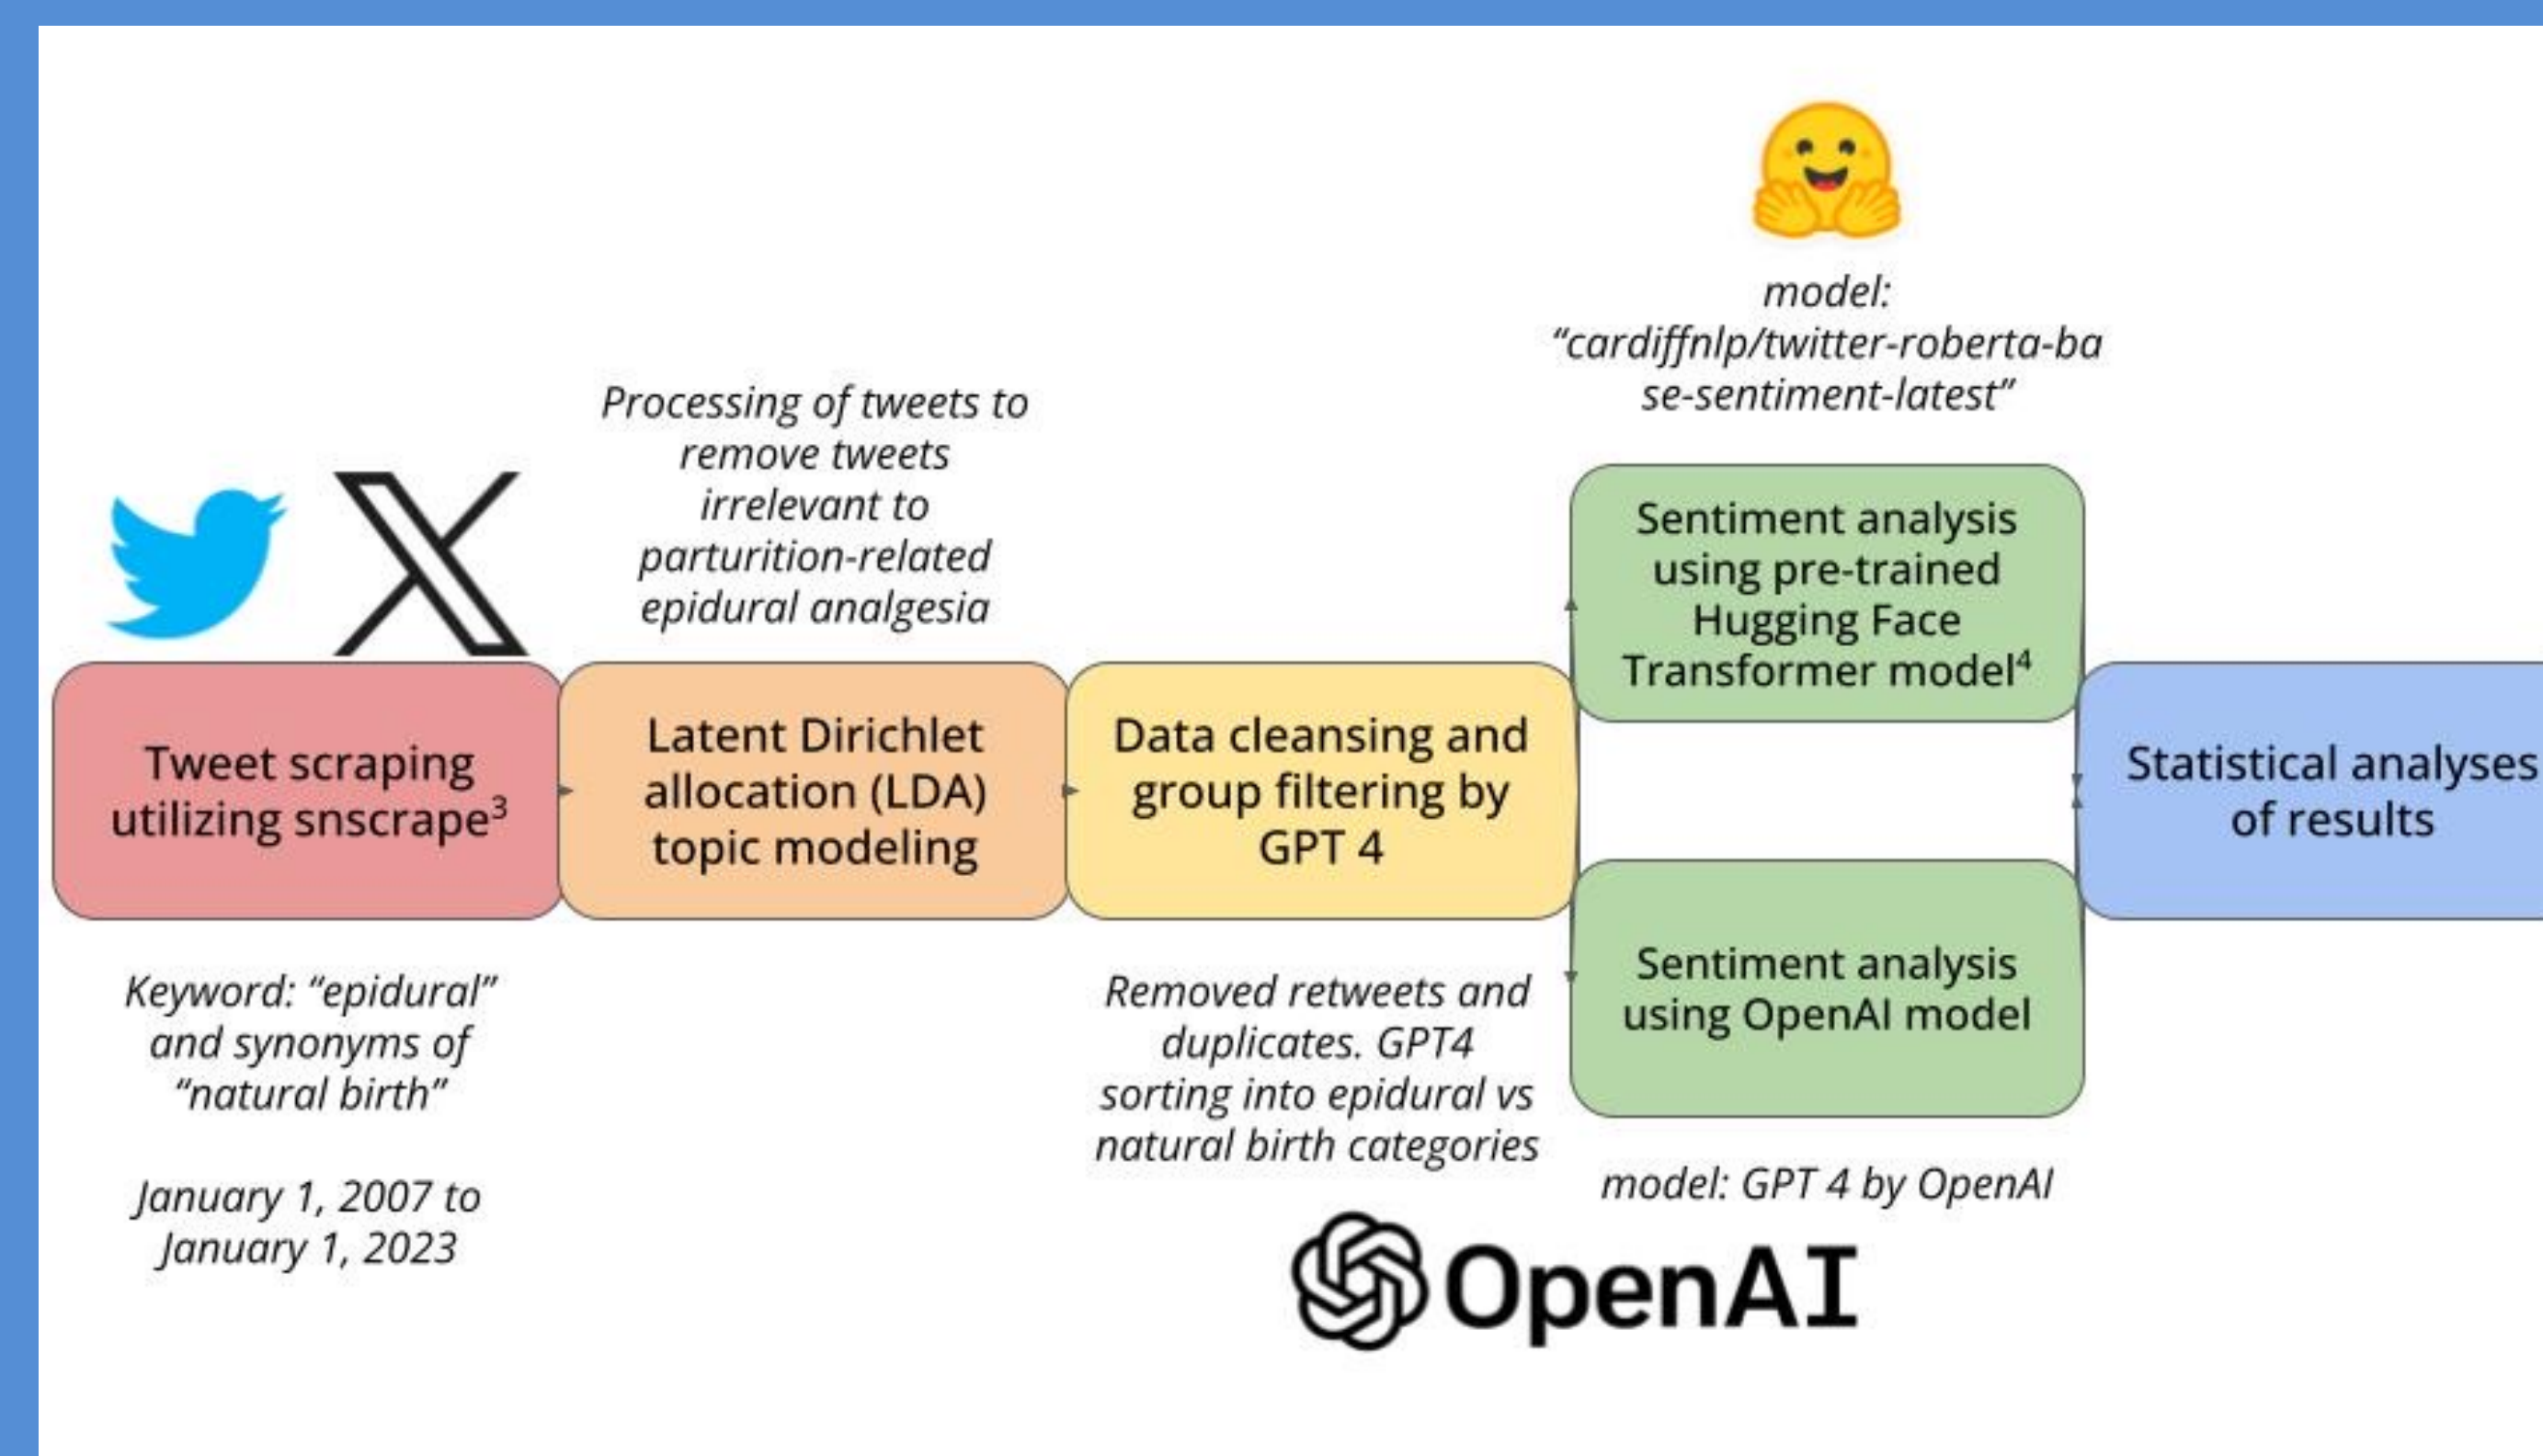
model: “cardiffnlp/twitter-roberta-base-sentiment-latest”

Processing of tweets to remove tweets irrelevant to parturition-related epidural analgesia

X

Tweet scraping utilizing snscrape$^3$

Latent Dirichlet allocation (LDA) topic modeling

Data cleansing and group filtering by GPT 4

Sentiment analysis using pre-trained Hugging Face Transformer model$^4$

Sentiment analysis using OpenAI model

Statistical analyses of results

Keyword: “epidural” and synonyms of “natural birth”

January 1, 2007 to January 1, 2023

Removed retweets and duplicates. GPT4 sorting into epidural vs natural birth categories

model: GPT 4 by OpenAI

OpenAI